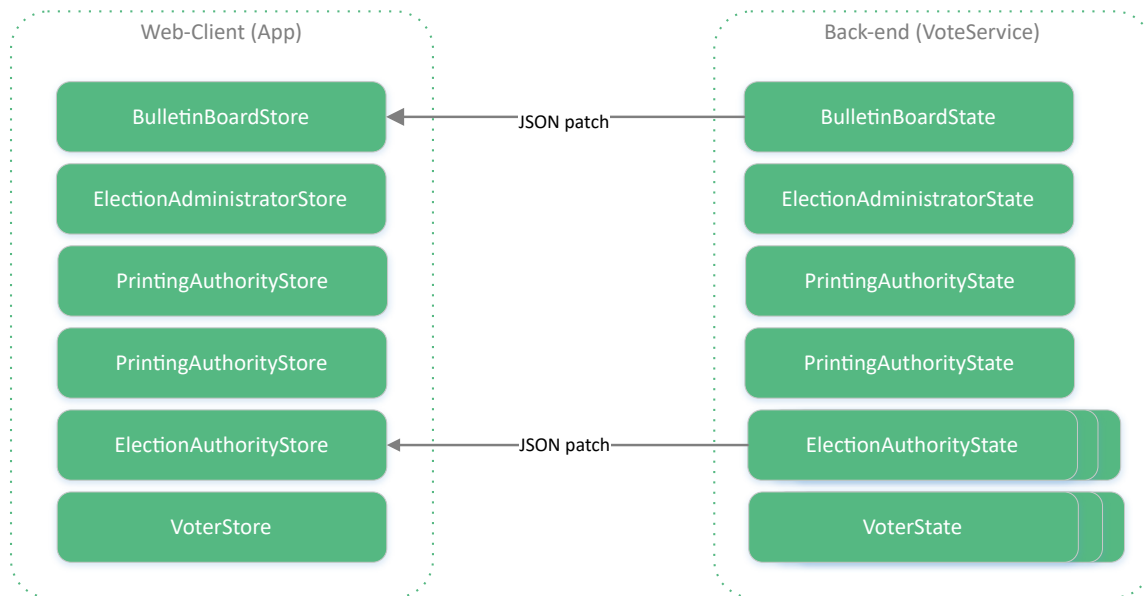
Web-Client (App)

BulletinBoardStore

ElectionAdministratorStore

PrintingAuthorityStore

PrintingAuthorityStore

ElectionAuthorityStore

VoterStore

JSON patch

JSON patch

Back-end (VoteService)

BulletinBoardState

ElectionAdministratorState

PrintingAuthorityState

PrintingAuthorityState

ElectionAuthorityState

VoterState